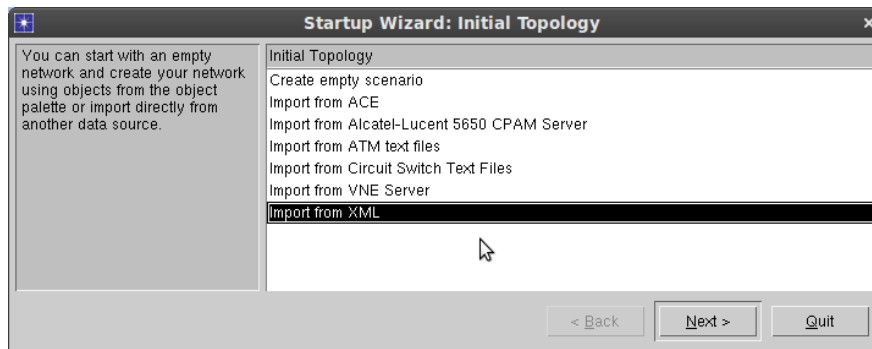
Startup Wizard: Initial Topology

You can start with an empty network and create your network using objects from the object palette or import directly from another data source.

Initial Topology
Create empty scenario
Import from ACE
Import from Alcatel-Lucent 5650 CPAM Server
Import from ATM text files
Import from Circuit Switch Text Files
Import from VNE Server
Import from XML

< Back
Next >
Quit